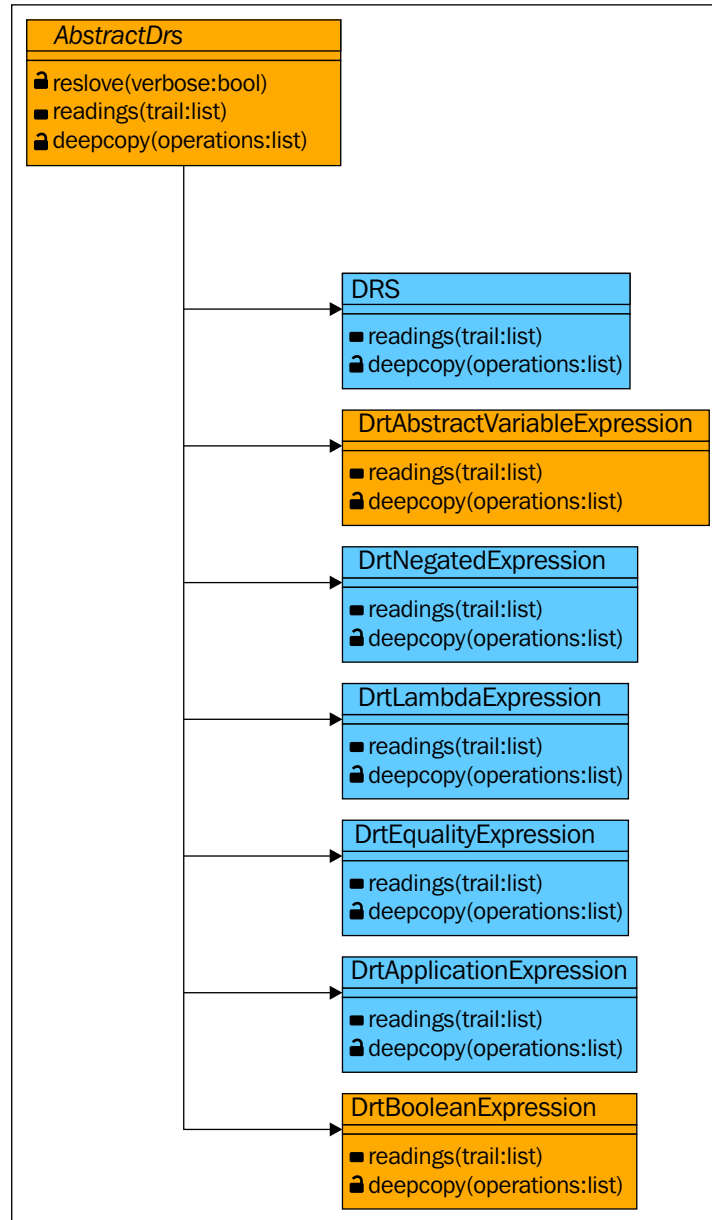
AbstractDrs

reslove(verbose:bool)
readings(trail:list)
deepcopy(operations:list)

DRS

readings(trail:list)
deepcopy(operations:list)

DrtAbstractVariableExpression

readings(trail:list)
deepcopy(operations:list)

DrtNegatedExpression

readings(trail:list)
deepcopy(operations:list)

DrtLambdaExpression

readings(trail:list)
deepcopy(operations:list)

DrtEqualityExpression

readings(trail:list)
deepcopy(operations:list)

DrtApplicationExpression

readings(trail:list)
deepcopy(operations:list)

DrtBooleanExpression

readings(trail:list)
deepcopy(operations:list)